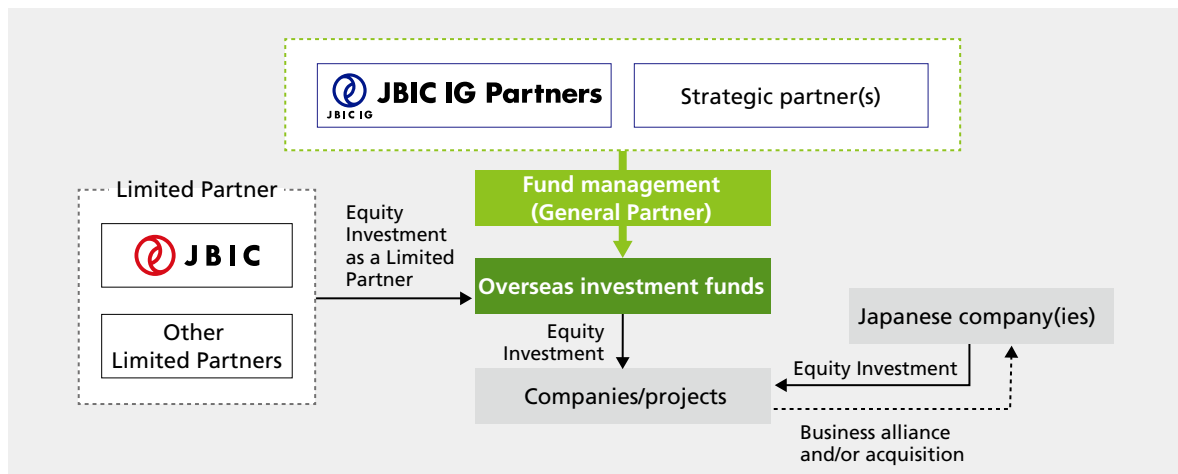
JBIC IG JBIC IG Partners

Strategic partner(s)

Fund management (General Partner)

Limited Partner

JBIC

Other Limited Partners

Equity Investment as a Limited Partner

Overseas investment funds

Equity Investment

Japanese company(ies)

Equity Investment

Companies/projects

Business alliance and/or acquisition